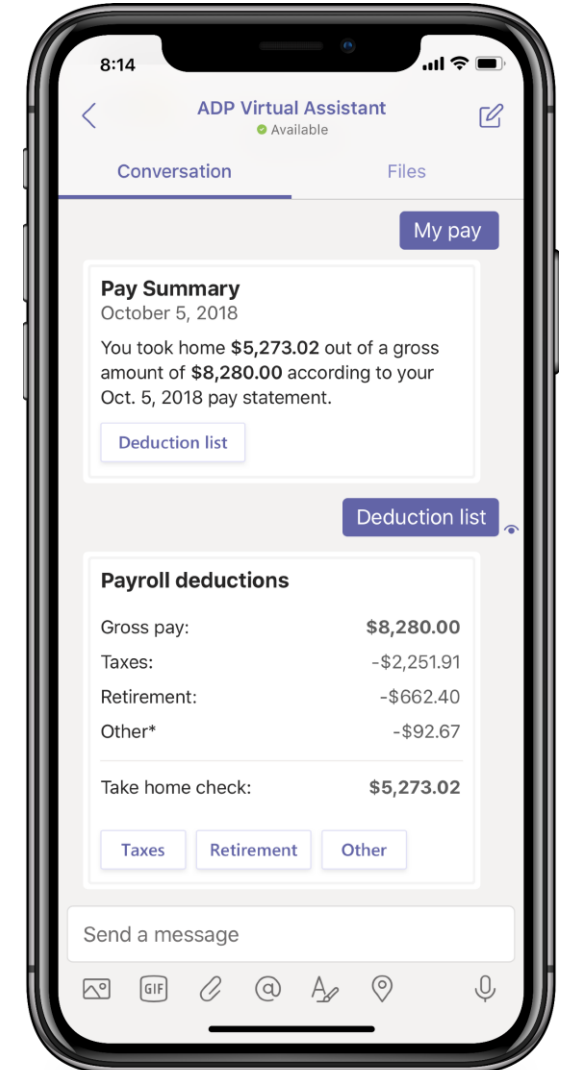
8:14

ADP Virtual Assistant
Available

Conversation
Files

My pay

Pay Summary
October 5, 2018
You took home **$5,273.02** out of a gross amount of **$8,280.00** according to your Oct. 5, 2018 pay statement.

Deduction list

Deduction list

Payroll deductions

| | |
|---|---|
| Gross pay: | **$8,280.00** |
| Taxes: | -$2,251.91 |
| Retirement: | -$662.40 |
| Other* | -$92.67 |
| Take home check: | **$5,273.02** |

Taxes
Retirement
Other

Send a message

GIF